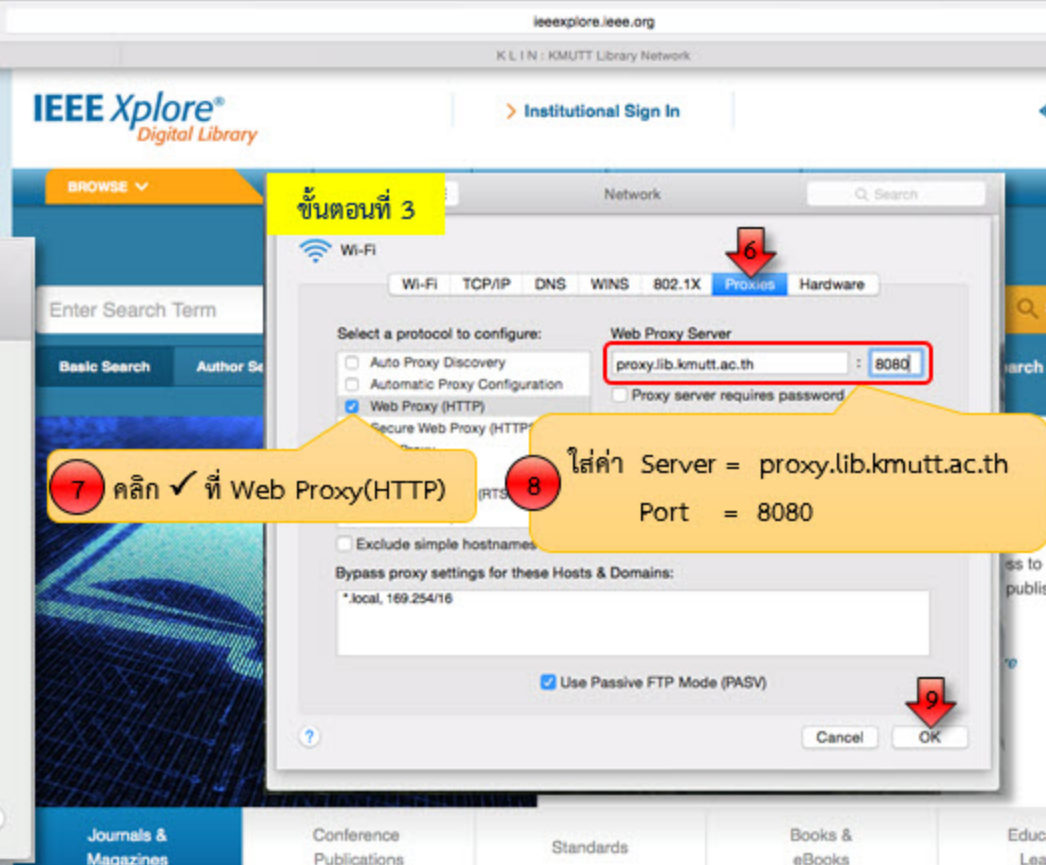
ieeexplore.ieee.org

K L I N : KMUTT Library Network

IEEE Xplore® Digital Library

> Institutional Sign In

BROWSE

ขั้นตอนที่ 3

Network

Search

Wi-Fi

6

Wi-Fi | TCP/IP | DNS | WINS | 802.1X | Proxies | Hardware

Enter Search Term

Basic Search

Author Se

earch

Select a protocol to configure:

Auto Proxy Discovery

Automatic Proxy Configuration

Web Proxy (HTTP)

Secure Web Proxy (HTTPS)

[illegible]

(RTS

Web Proxy Server

proxy.lib.kmutt.ac.th : 8080

Proxy server requires password

7 คลิก ✓ ที่ Web Proxy(HTTP)

8 ใส่ค่า Server = proxy.lib.kmutt.ac.th
Port = 8080

Exclude simple hostnames

Bypass proxy settings for these Hosts & Domains:

*.local, 169.254/16

ss to
publis

Use Passive FTP Mode (PASV)

9

?

Cancel

OK

Journals & Magazines

Conference Publications

Standards

Books & eBooks

Educ Lea